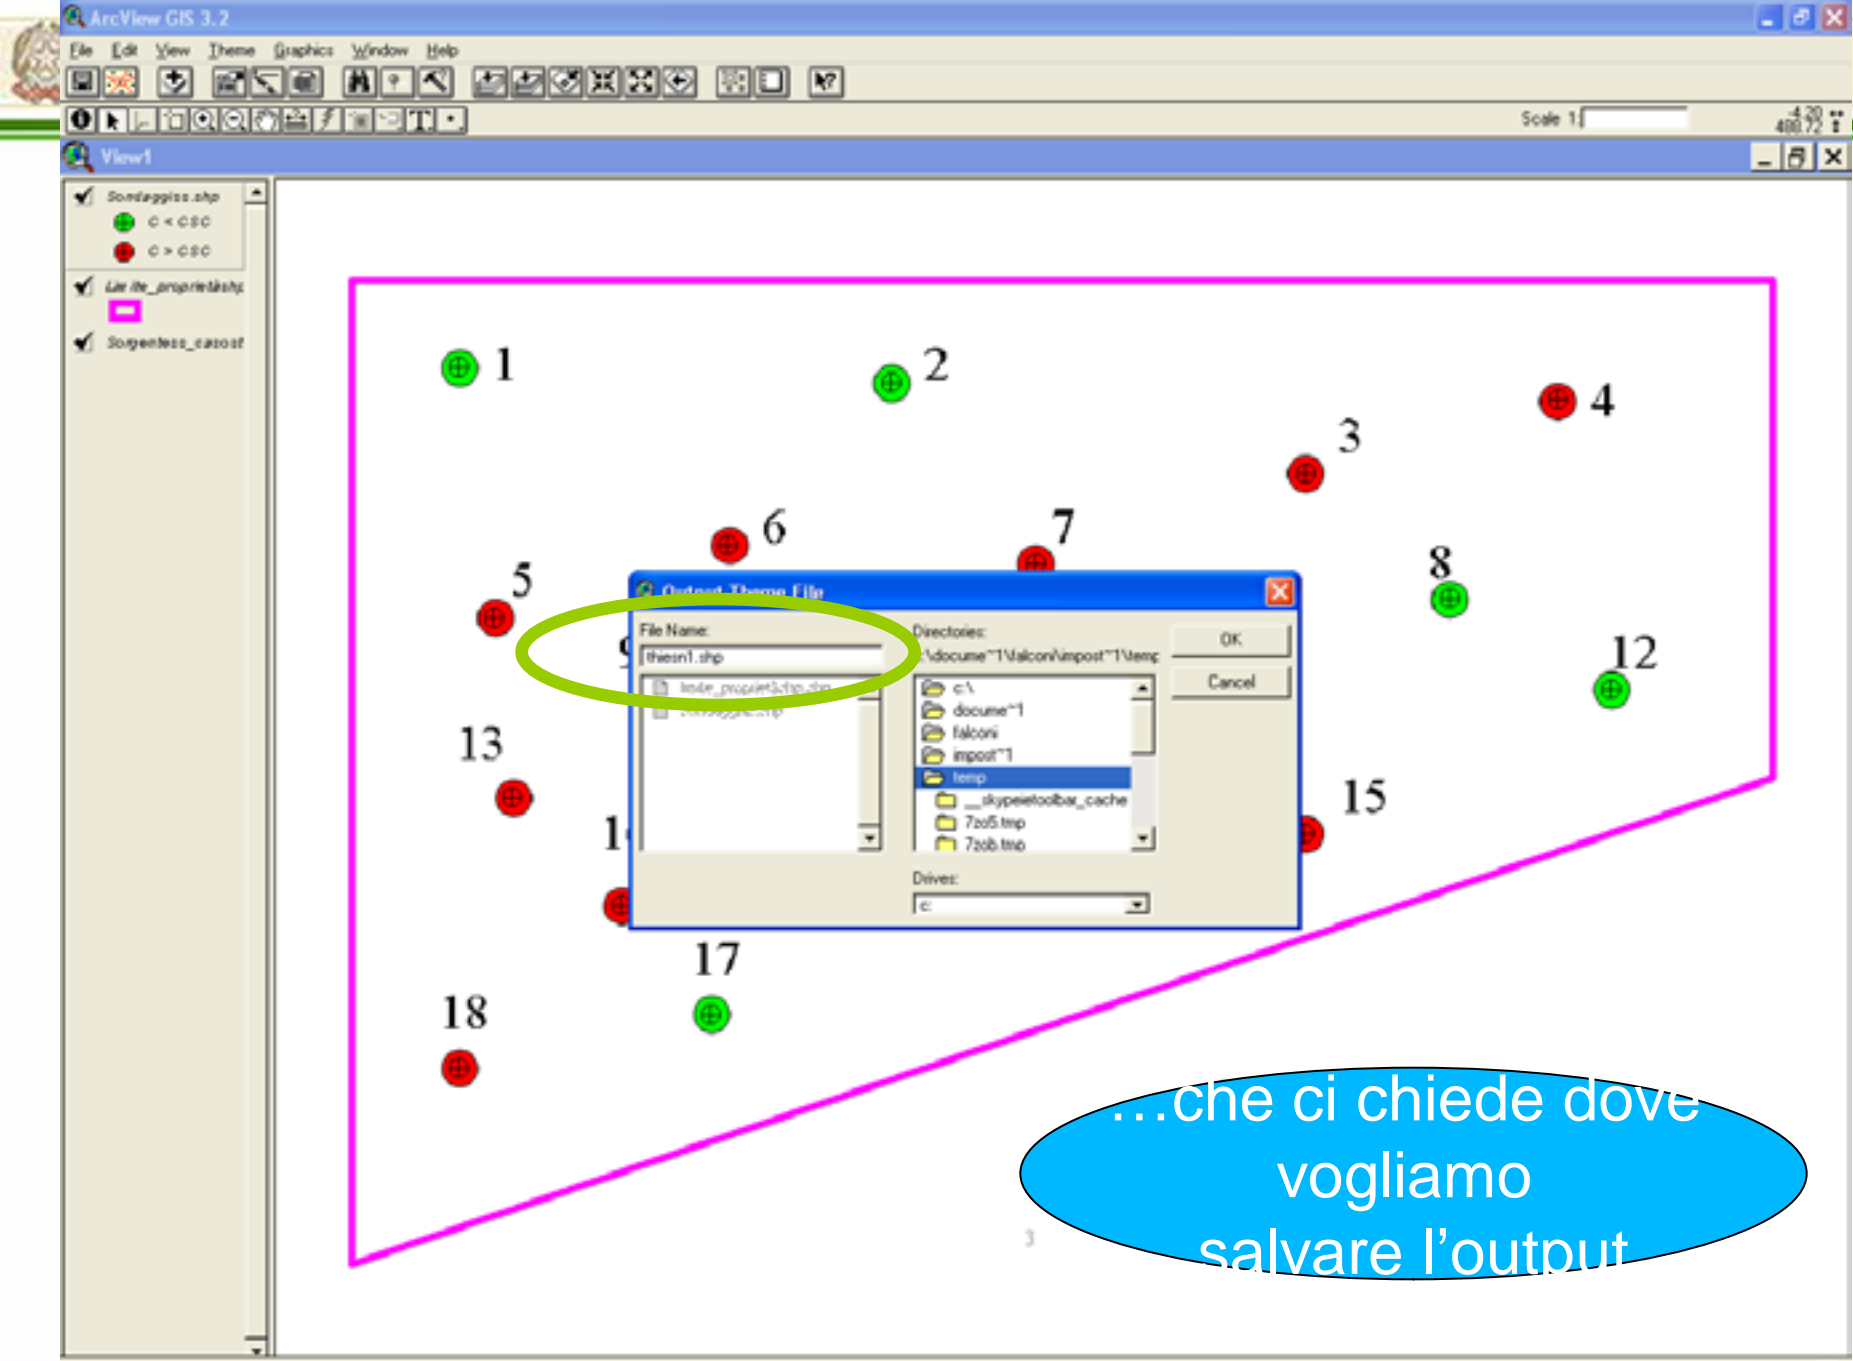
ArcView GIS 3.2

File Edit View Theme Graphics Window Help

Scale 1:

View1

Sondaggios.shp
c < csc
c > csc
Limite_proprieta.shp
Sorgentess_casost

1
2
3
4
5
6
7
8
9
12
13
1
15
17
18

Output Theme File

File Name:
thiesn1.shp
limite_proprieta.shp.shp
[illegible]

Directories:
c:\docume~1\falconi\impost~1\temp
c:\
docume~1
falconi
impost~1
temp
_skypeietoolbar_cache
7zo5.tmp
7zob.tmp

Drives:
c:

OK
Cancel

…che ci chiede dove vogliamo salvare l'output

3